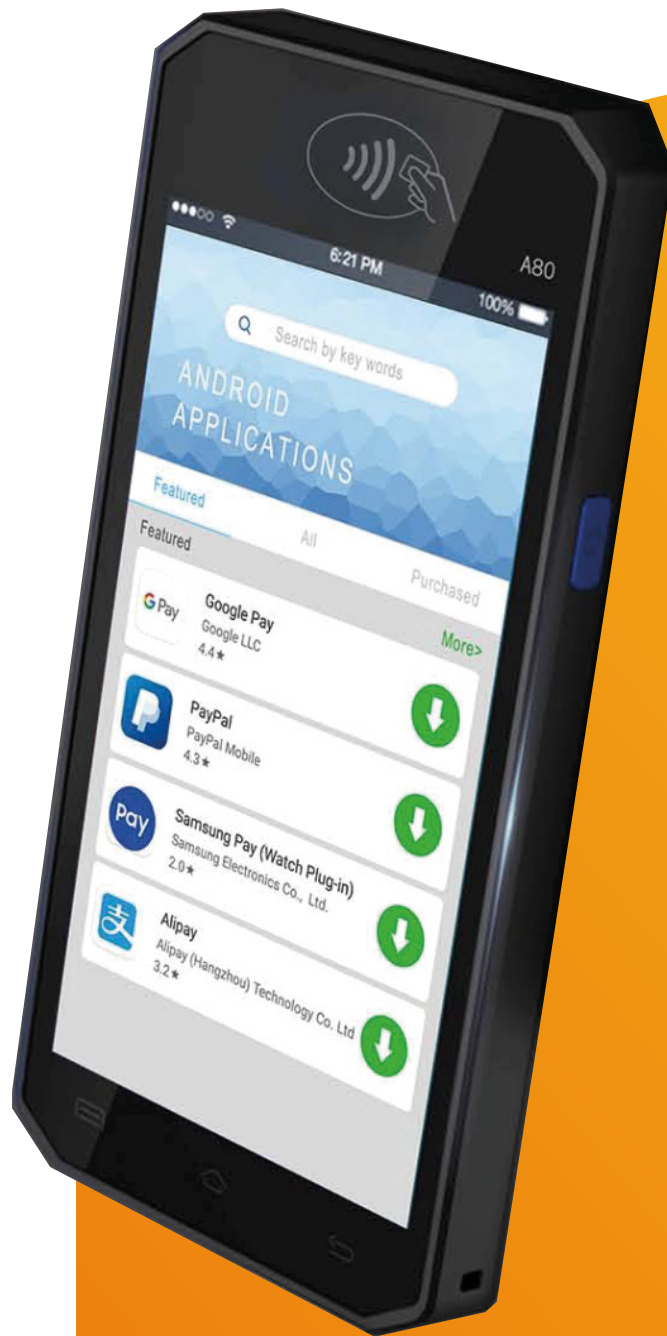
6:21 PM
A80
100%
Search by key words
ANDROID
APPLICATIONS
Featured
Featured
All
Purchased
G Pay
Google Pay
Google LLC
4.4★
More>
PayPal
PayPal Mobile
4.3★
Pay
Samsung Pay (Watch Plug-in)
Samsung Electronics Co., Ltd.
2.0★
Alipay
Alipay (Hangzhou) Technology Co. Ltd
3.2★